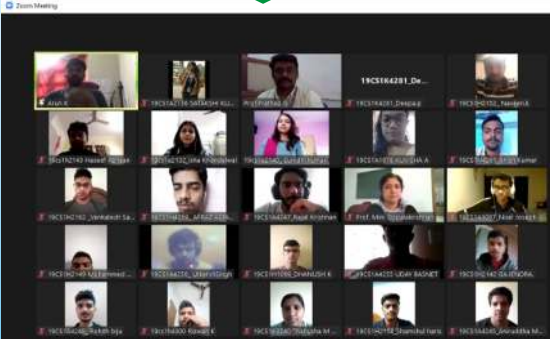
Zoom Meeting

Arun K

19CS1A2136 SATAKSHI KU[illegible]

Prof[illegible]

19CSEK6281_De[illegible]

19CSEK6281_Deepak

19CS1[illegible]_Nandini

19CS1N2143 Haseef Rizwan

19CS1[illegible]2132_Isha Khandelwal

19CS1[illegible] Suhani Kumari

19CS1A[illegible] KOUSHIKA A

19CS1H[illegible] Kumar

19CS1H2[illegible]_Venkatesh Sa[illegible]

19CS1H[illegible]_AFRAZ KER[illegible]

19CS1H4247 Rajat Krishnan

Prof. Mini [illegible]

19CS1A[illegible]7 Noel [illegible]

19CS1H2145 Mohammed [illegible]

19CS1H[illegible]_Utkarsh Singh

19CS1H1006_DHANUSH K

19CS1H4235 UDAY BASNET

19CS1H2142 SAI JITENDRA

19CS1H4246_Rakesh Teja

19CS1H4300 Kowsik K

19CS1H2240_Thanusha M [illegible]

19CS1H2158_Shamchul haris

19CS1H4240_Aniruddha M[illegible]